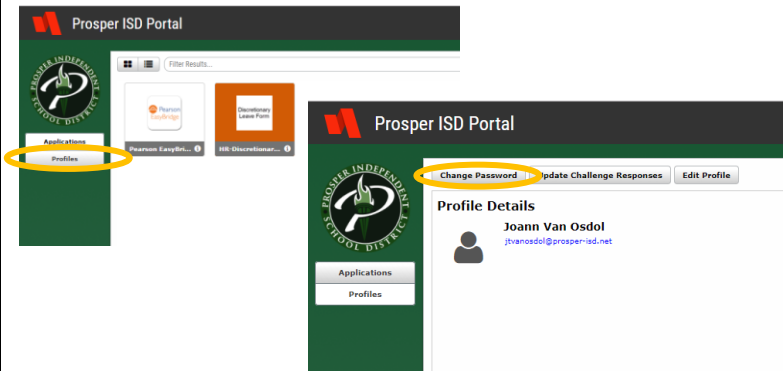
Prosper ISD Portal

PROSPER INDEPENDENT SCHOOL DISTRICT

Applications

Profiles

Filter Results...

Pearson EasyBridge

Pearson EasyBri...

Discretionary Leave Form

HR-Discretionar...

Prosper ISD Portal

PROSPER INDEPENDENT SCHOOL DISTRICT

Applications

Profiles

Change Password

Update Challenge Responses

Edit Profile

Profile Details

Joann Van Osdol

jtvanosdol@prosper-isd.net